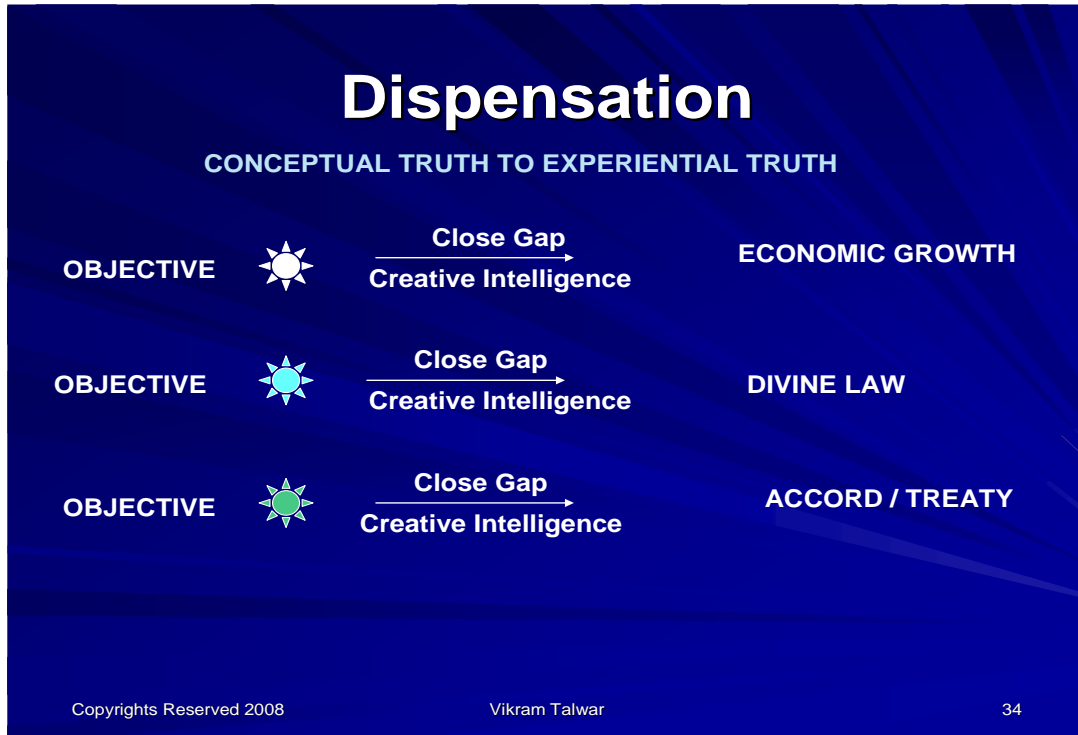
Dispensation

CONCEPTUAL TRUTH TO EXPERIENTIAL TRUTH

OBJECTIVE Close Gap Creative Intelligence ECONOMIC GROWTH

OBJECTIVE Close Gap Creative Intelligence DIVINE LAW

OBJECTIVE Close Gap Creative Intelligence ACCORD / TREATY

Copyrights Reserved 2008 Vikram Talwar 34